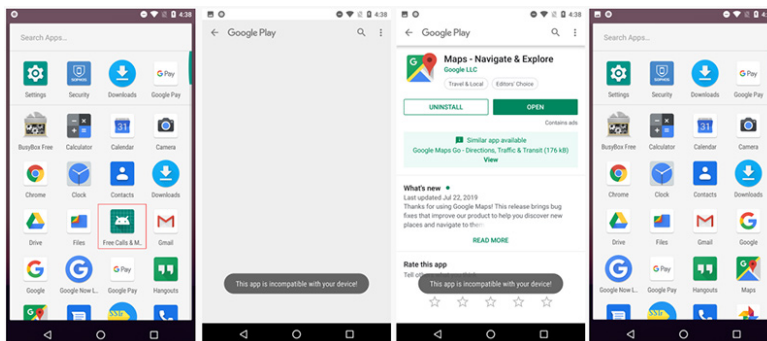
4:38

Search Apps...

Settings
Security
Downloads
Google Pay
BusyBox Free
Calculator
Calendar
Camera
Chrome
Clock
Contacts
Downloads
Drive
Files
Free Calls & M...
Gmail
Google
Google Now L...
Hangouts

This app is incompatible with your device!

4:38

Google Play

This app is incompatible with your device!

4:38

Google Play

Maps - Navigate & Explore
Google LLC
Travel & Local
Editors' Choice

UNINSTALL
OPEN
Contains ads

Similar app available
Google Maps Go - Directions, Traffic & Transit (176 kB)
View

What's new •
Last updated Jul 22, 2019
Thanks for using Google Maps! This release brings bug fixes that improve our product to help you discover new places and navigate to them

READ MORE

Rate this app
Tell o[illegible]

This app is incompatible with your device!

4

Search Apps...

Settings
Security
Downloads
Google Pay
BusyBox Free
Calculator
Calendar
Camera
Chrome
Clock
Contacts
Downloads
Drive
Files
Gmail
Google
Google Now L...
Google Pay
Hangouts
Maps